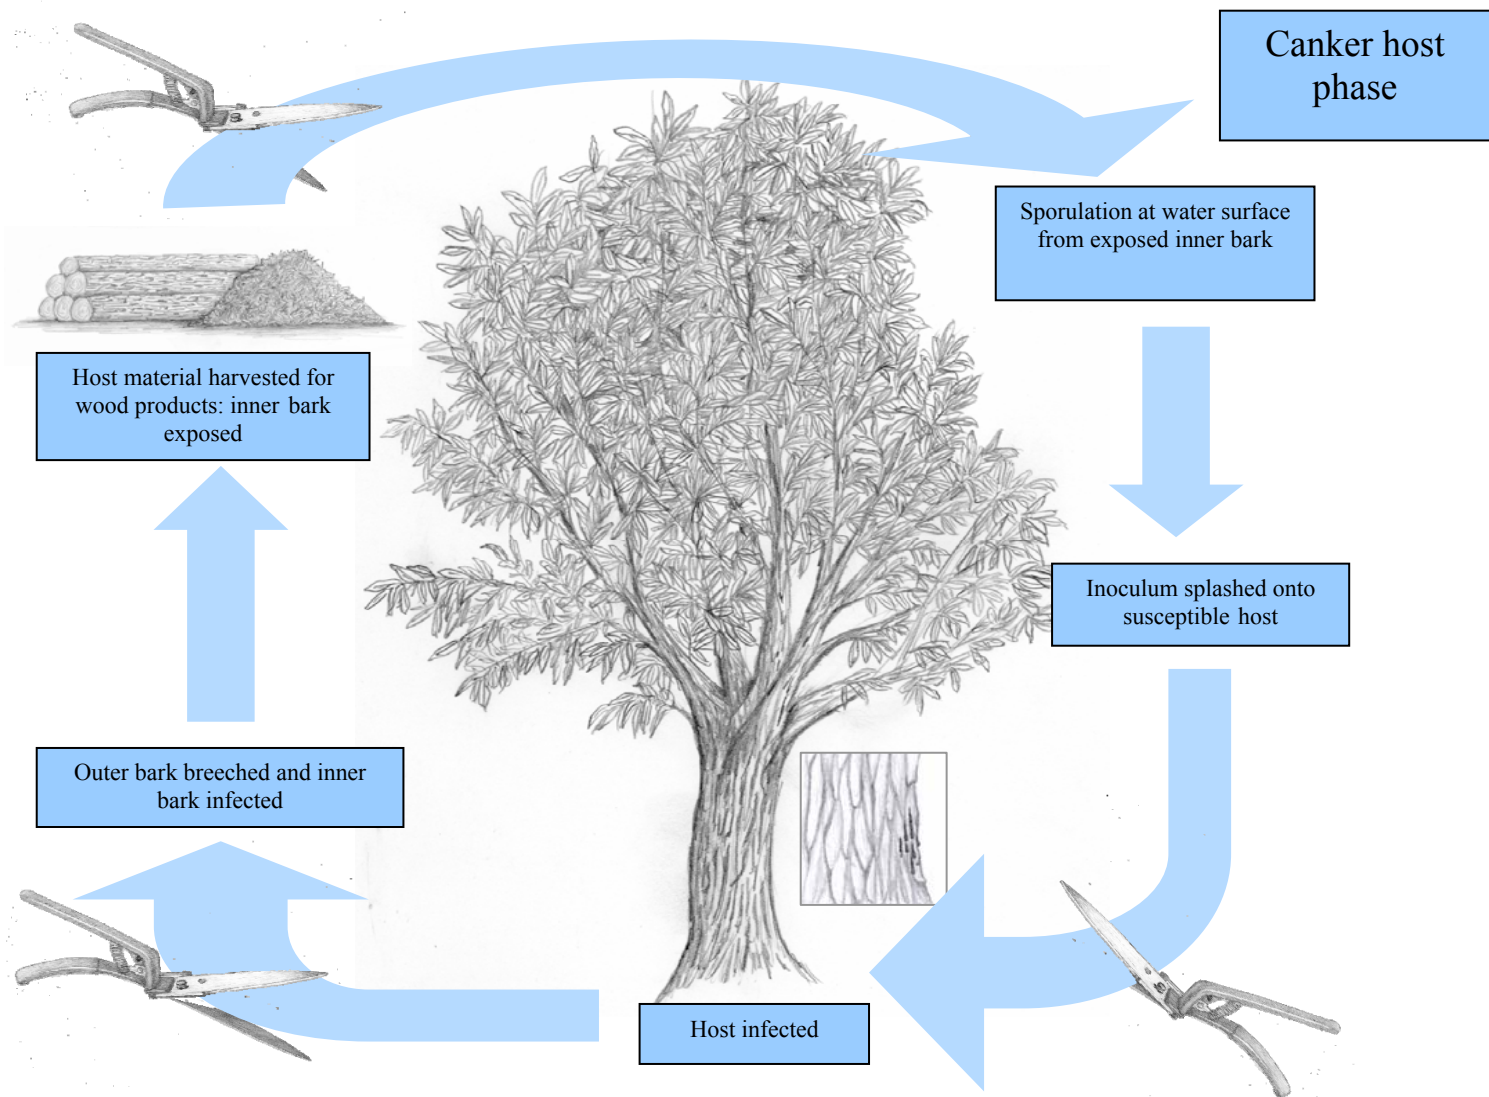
Canker host phase

Sporulation at water surface from exposed inner bark

Inoculum splashed onto susceptible host

Host infected

Outer bark breeched and inner bark infected

Host material harvested for wood products: inner bark exposed